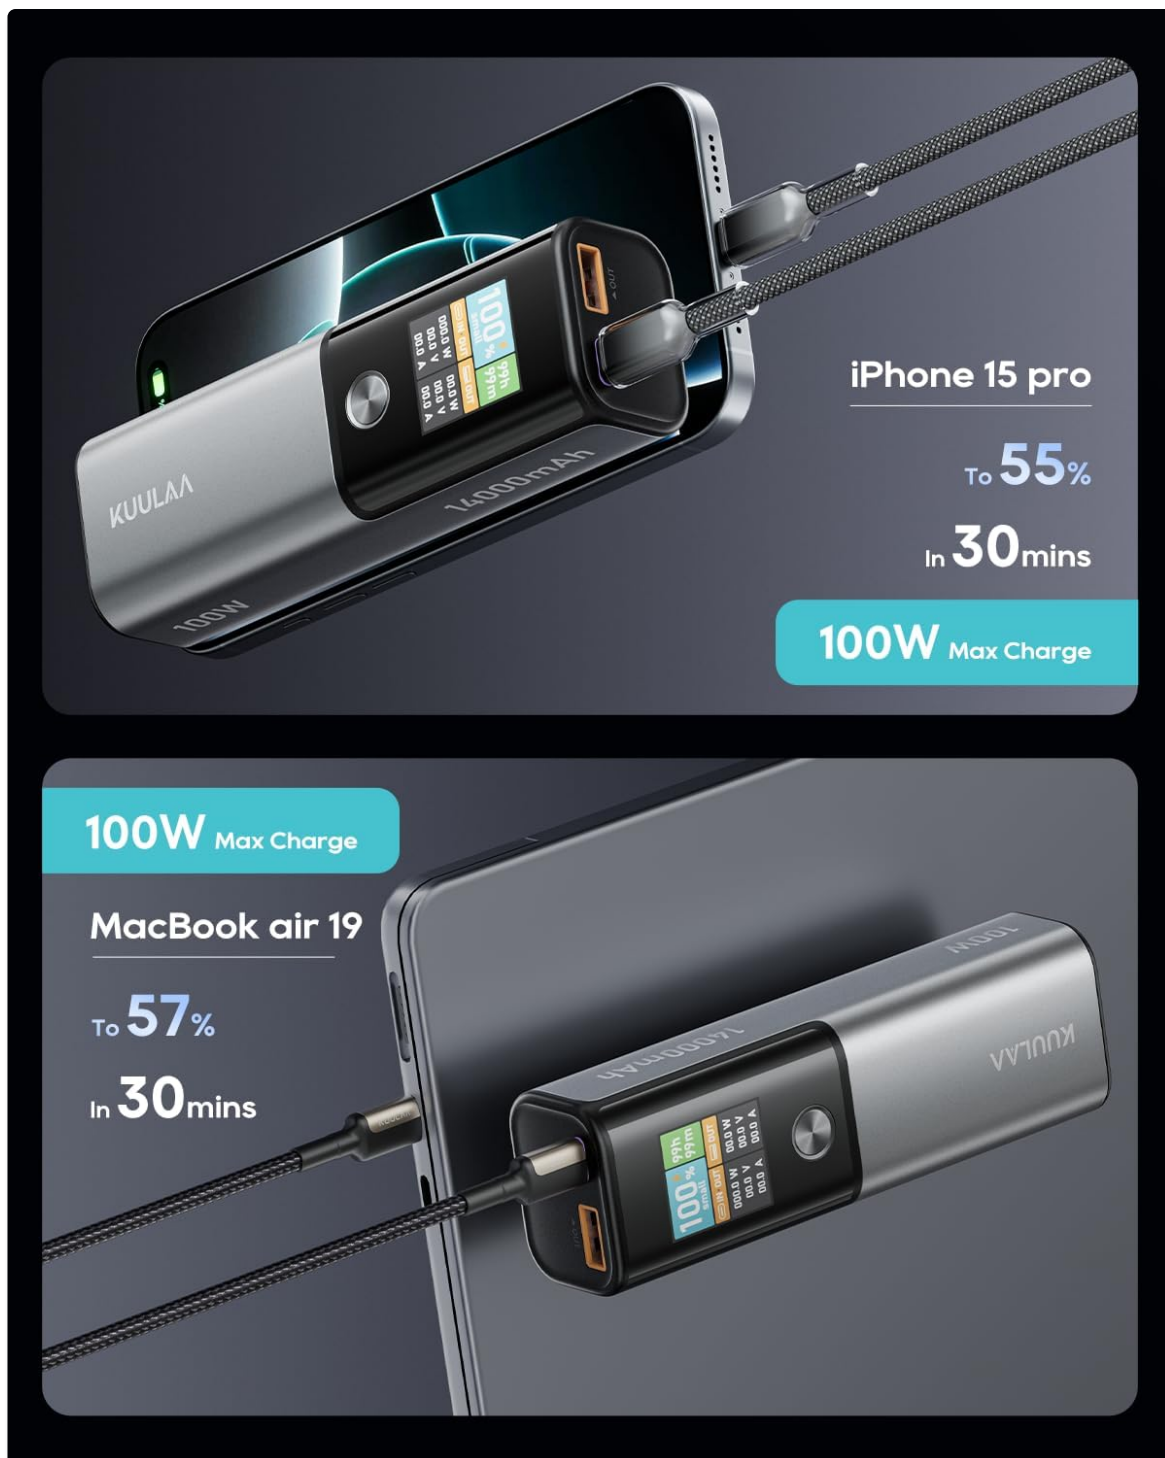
KUULAA
100W
14000mAh
100%
99h
99m
00.0 W
00.0 V
00.0 A
OUT

iPhone 15 pro
To 55%
In 30mins
100W Max Charge

100W Max Charge
MacBook air 19
To 57%
In 30mins

KUULAA
100W
14000mAh
100%
99h
99m
000.0 W
00.0 V
00.0 A